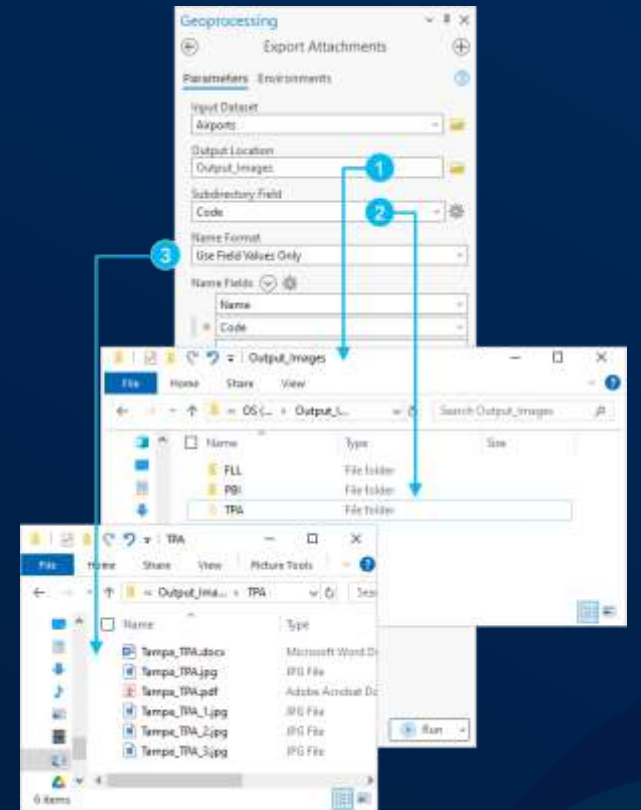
Geoprocessing
Export Attachments
Parameters Environments
Input Dataset
Airports
Output Location
Output_Images
Subdirectory Field
Code
Name Format
Use Field Values Only
Name Fields
Name
Code

1
2
3

Output_Images
File Home Share View
OS (... > Output_I...
Search Output_Images
Name Type Size
FLL File folder
PBI File folder
TPA File folder

TPA
File Home Share View Picture Tools
Output_Ima... > TPA
Sea
Name Type
Tampa_TPA.docx Microsoft Word D
Tampa_TPA.jpg JPG File
Tampa_TPA.pdf Adobe Acrobat D
Tampa_TPA_1.jpg JPG File
Tampa_TPA_2.jpg JPG File
Tampa_TPA_3.jpg JPG File
6 items

Run